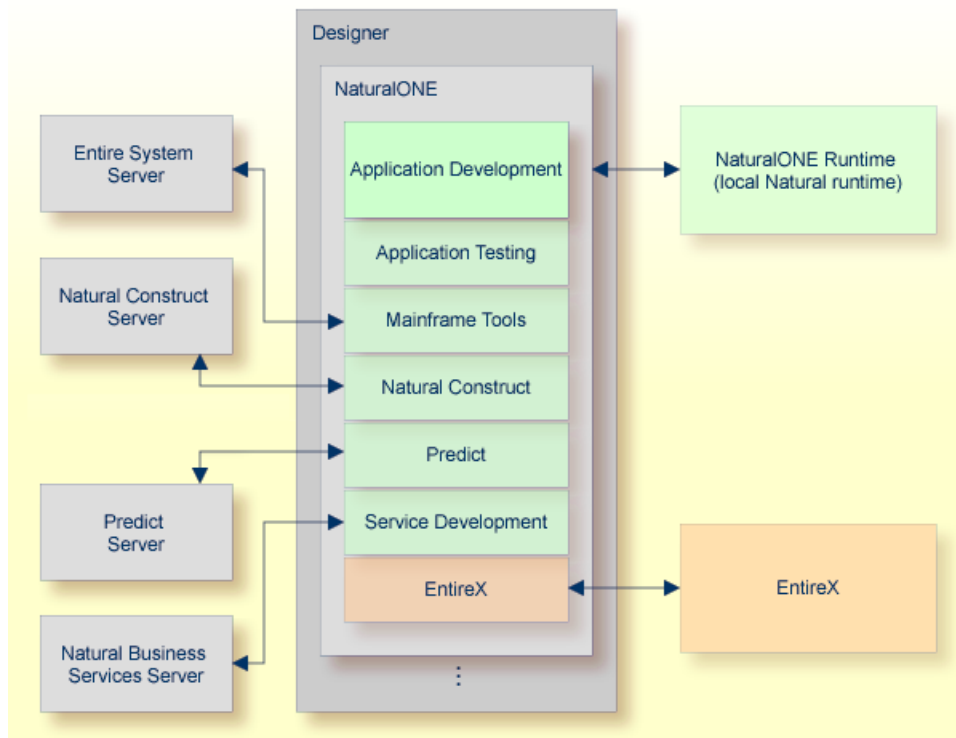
Designer

NaturalONE

Entire System Server

Application Development

NaturalONE Runtime (local Natural runtime)

Application Testing

Natural Construct Server

Mainframe Tools

Natural Construct

Predict

Predict Server

Service Development

EntireX

EntireX

Natural Business Services Server

⋮